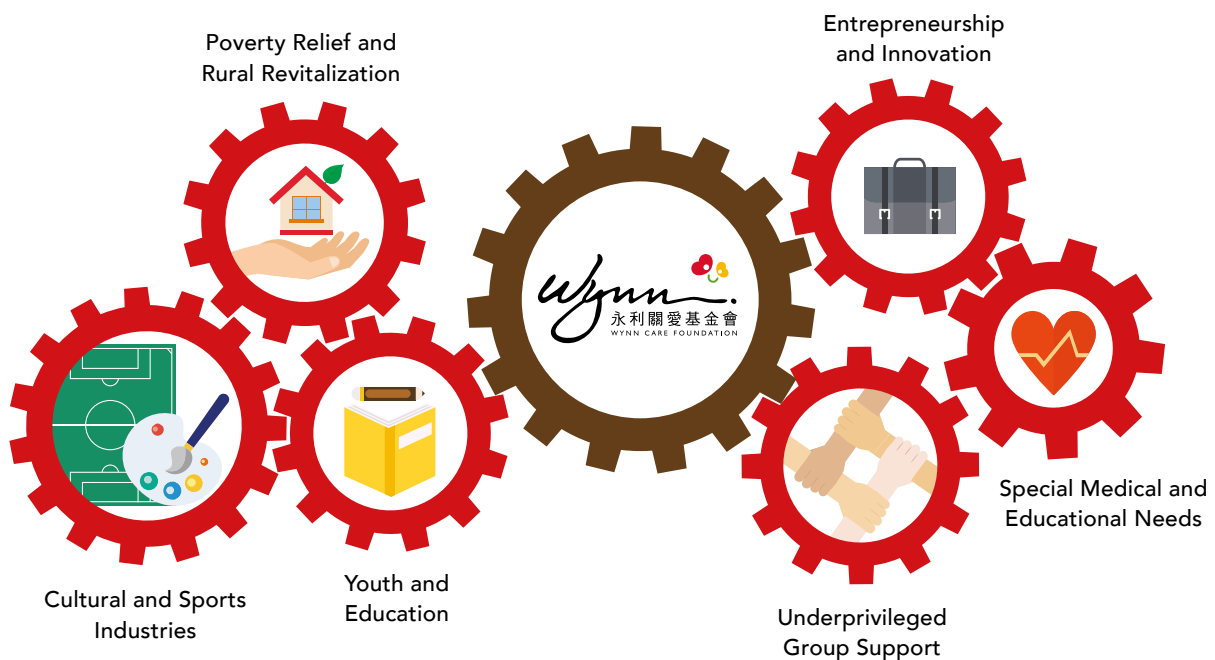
Poverty Relief and Rural Revitalization

Entrepreneurship and Innovation

Wynn
永利關愛基金會
WYNN CARE FOUNDATION

Special Medical and Educational Needs

Cultural and Sports Industries

Youth and Education

Underprivileged Group Support